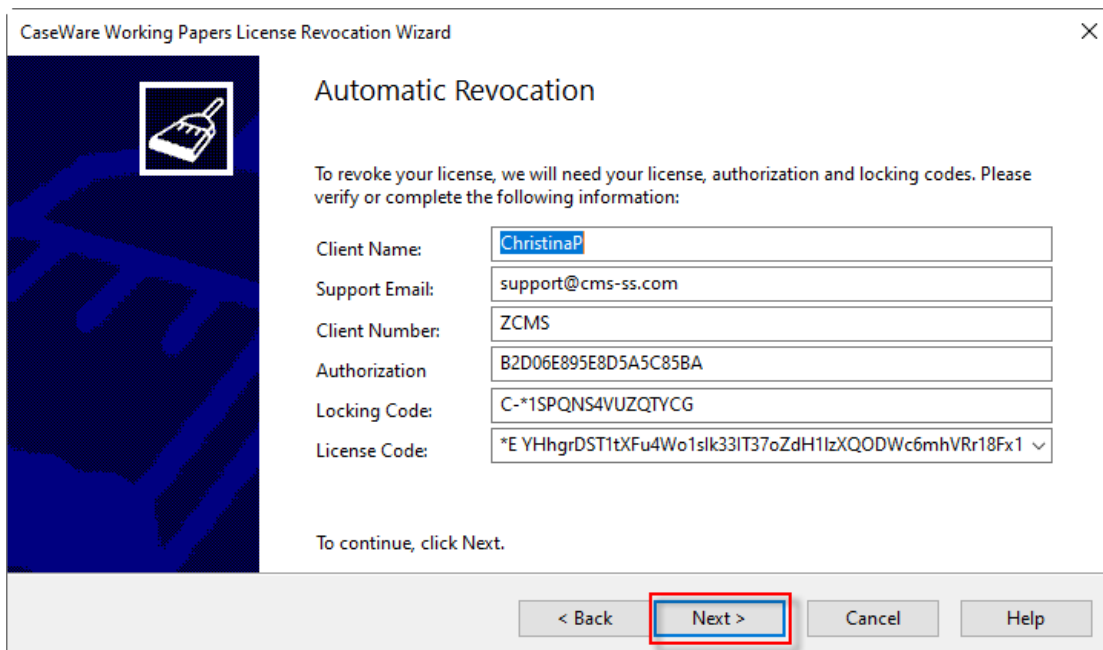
CaseWare Working Papers License Revocation Wizard

Automatic Revocation

To revoke your license, we will need your license, authorization and locking codes. Please verify or complete the following information:

Client Name: ChristinaP
Support Email: support@cms-ss.com
Client Number: ZCMS
Authorization B2D06E895E8D5A5C85BA
Locking Code: C-*1SPQNS4VUZQTYCG
License Code: *E YHhgrDST1tXFu4Wo1slk33IT37oZdH1IzXQODWc6mhVRr18Fx1

To continue, click Next.

< Back
Next >
Cancel
Help